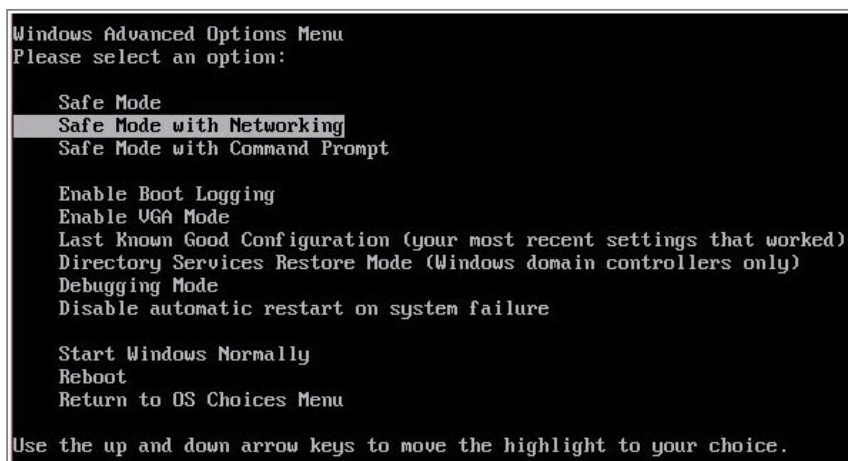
Windows Advanced Options Menu
Please select an option:

Safe Mode
Safe Mode with Networking
Safe Mode with Command Prompt

Enable Boot Logging
Enable VGA Mode
Last Known Good Configuration (your most recent settings that worked)
Directory Services Restore Mode (Windows domain controllers only)
Debugging Mode
Disable automatic restart on system failure

Start Windows Normally
Reboot
Return to OS Choices Menu

Use the up and down arrow keys to move the highlight to your choice.